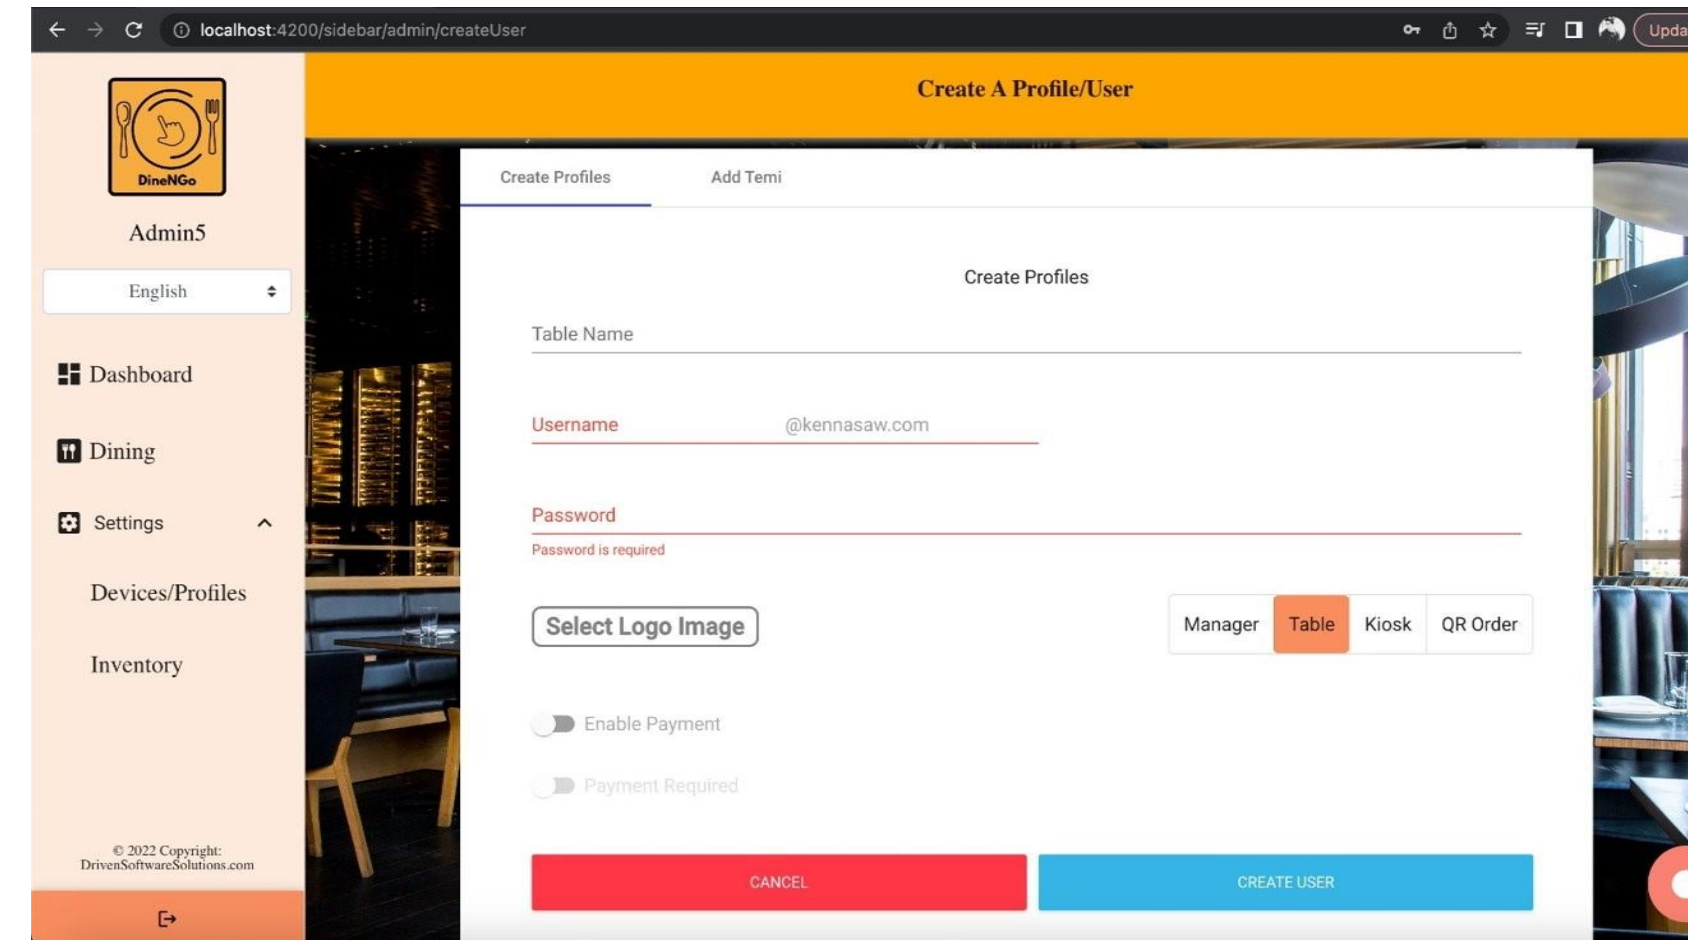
localhost:4200/sidebar/admin/createUser

Upda

DineNGo

Admin5

English

Dashboard

Dining

Settings

Devices/Profiles

Inventory

© 2022 Copyright: DrivenSoftwareSolutions.com

Create A Profile/User

Create Profiles

Add Temi

Create Profiles

Table Name

Username

@kennasaw.com

Password

Password is required

Select Logo Image

Manager

Table

Kiosk

QR Order

Enable Payment

Payment Required

CANCEL

CREATE USER